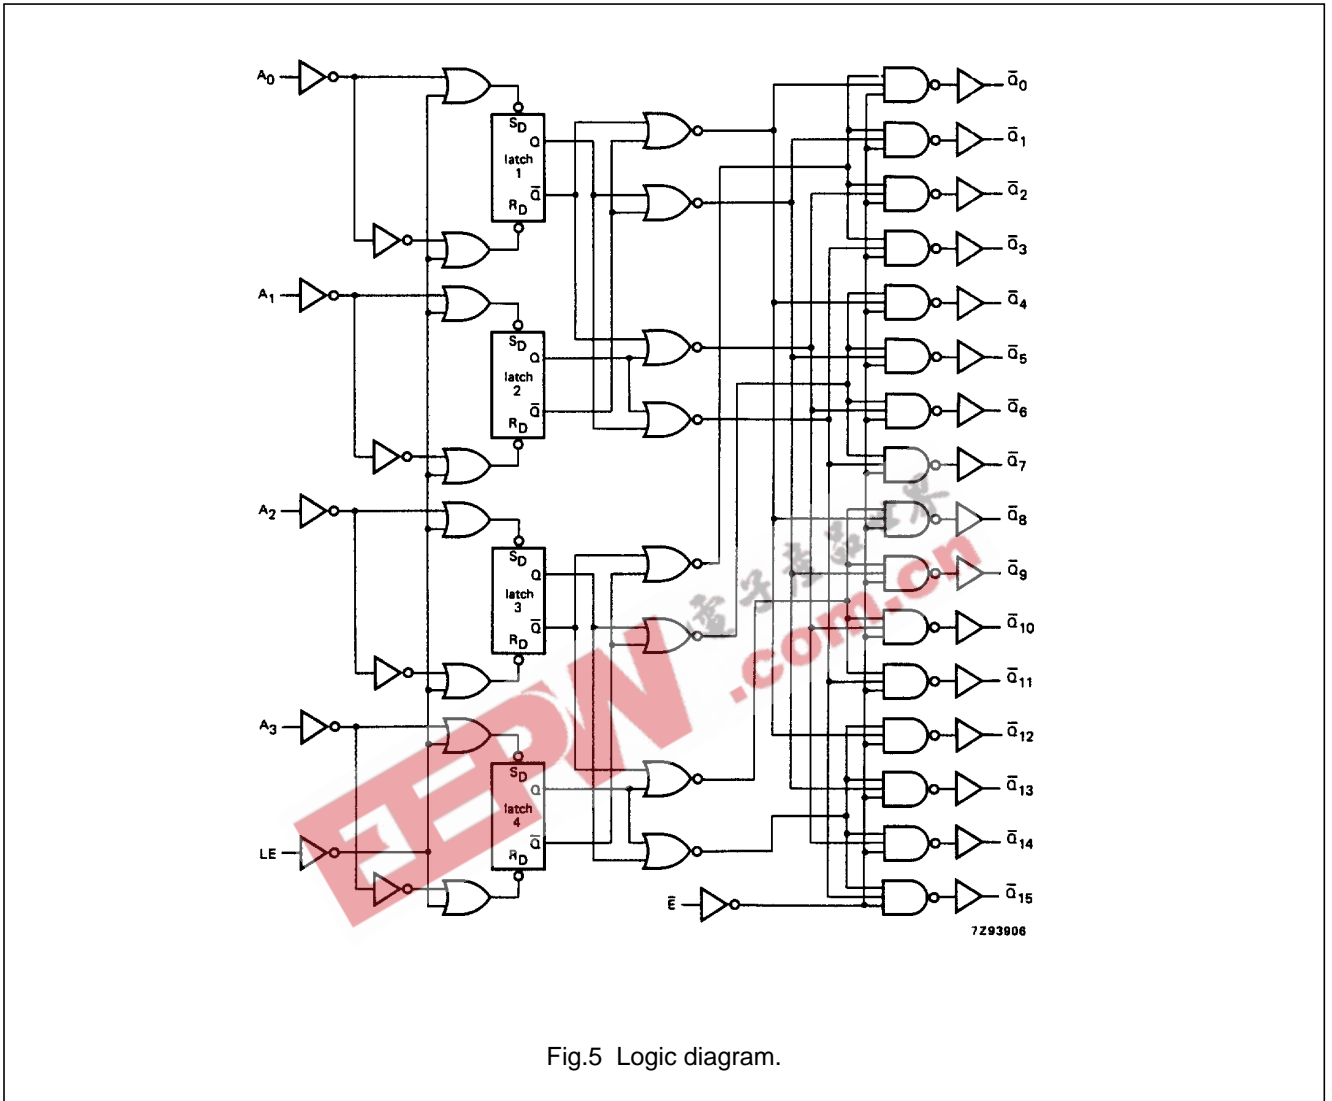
$A_0$

$A_1$

$A_2$

$A_3$

LE

$S_D$ Q latch 1 $\bar{Q}$ $R_D$

$S_D$ Q latch 2 $\bar{Q}$ $R_D$

$S_D$ Q latch 3 $\bar{Q}$ $R_D$

$S_D$ Q latch 4 $\bar{Q}$ $R_D$

$\bar{E}$

$\bar{Q}_0$

$\bar{Q}_1$

$\bar{Q}_2$

$\bar{Q}_3$

$\bar{Q}_4$

$\bar{Q}_5$

$\bar{Q}_6$

$\bar{Q}_7$

$\bar{Q}_8$

$\bar{Q}_9$

$\bar{Q}_{10}$

$\bar{Q}_{11}$

$\bar{Q}_{12}$

$\bar{Q}_{13}$

$\bar{Q}_{14}$

$\bar{Q}_{15}$

7Z93906

EEPW 电子产品世界 .com.cn

Fig.5 Logic diagram.